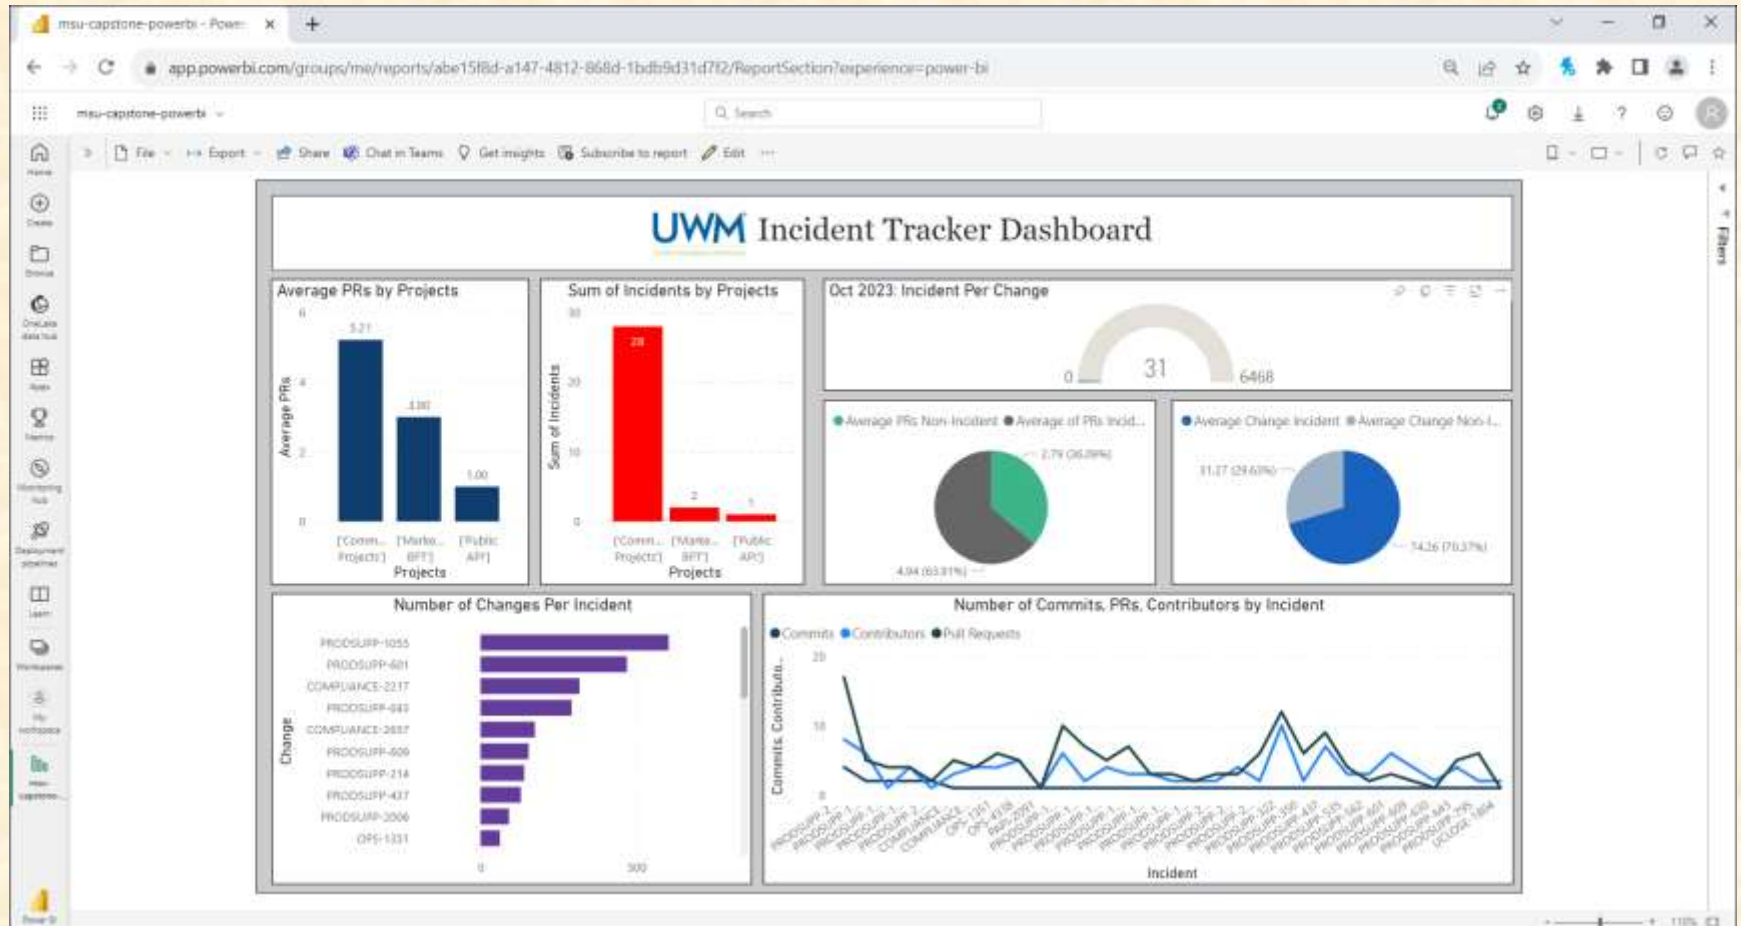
msu-capstone-powerbi - Power ×

app.powerbi.com/groups/me/reports/abe15f8d-a147-4812-868d-1bdb9d31d7f2/ReportSection?experience=power-bi

msu-capstone-powerbi

Search

File Export Share Chat in Teams Get insights Subscribe to report Edit ···

Home
Create
Browse
OneLake data hub
Apps
Metrics
Monitoring hub
Deployment pipelines
Learn
Workspaces
My workspace
msu-capstone...
Power BI

UWM Incident Tracker Dashboard

Average PRs by Projects

Average PRs

6
4
2
0

5.21
3.00
1.00

['Comm... Projects'] ['Marke... BFT'] ['Public API']
Projects

Sum of Incidents by Projects

Sum of Incidents

30
20
10
0

28
2
1

['Comm... Projects'] ['Marke... BFT'] ['Public API']
Projects

Oct 2023: Incident Per Change

0 31 6468

Average PRs Non-Incident Average of PRs Incid...

2.79 (36.09%)
4.94 (63.91%)

Average Change Incident Average Change Non-I...

31.27 (29.63%)
74.26 (70.37%)

Number of Changes Per Incident

Change

PRODSUPP-1055
PRODSUPP-601
COMPLIANCE-2217
PRODSUPP-683
COMPLIANCE-2657
PRODSUPP-609
PRODSUPP-214
PRODSUPP-437
PRODSUPP-2006
OPS-1331

0 500

Number of Commits, PRs, Contributors by Incident

Commits Contributors Pull Requests

Commits, Contributo...

20
10
0

Incident

Filters